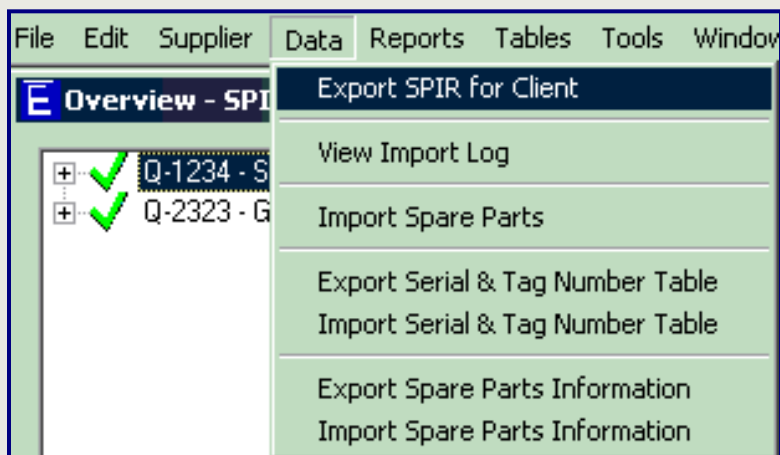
File Edit Supplier Data Reports Tables Tools Windo

E Overview - SPI

Q-1234 - S
Q-2323 - G

Export SPIR for Client

View Import Log

Import Spare Parts

Export Serial & Tag Number Table
Import Serial & Tag Number Table

Export Spare Parts Information
Import Spare Parts Information